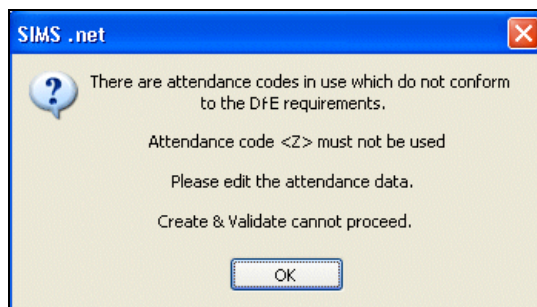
SIMS .net

There are attendance codes in use which do not conform to the DfE requirements.

Attendance code <Z> must not be used

Please edit the attendance data.

Create & Validate cannot proceed.

OK